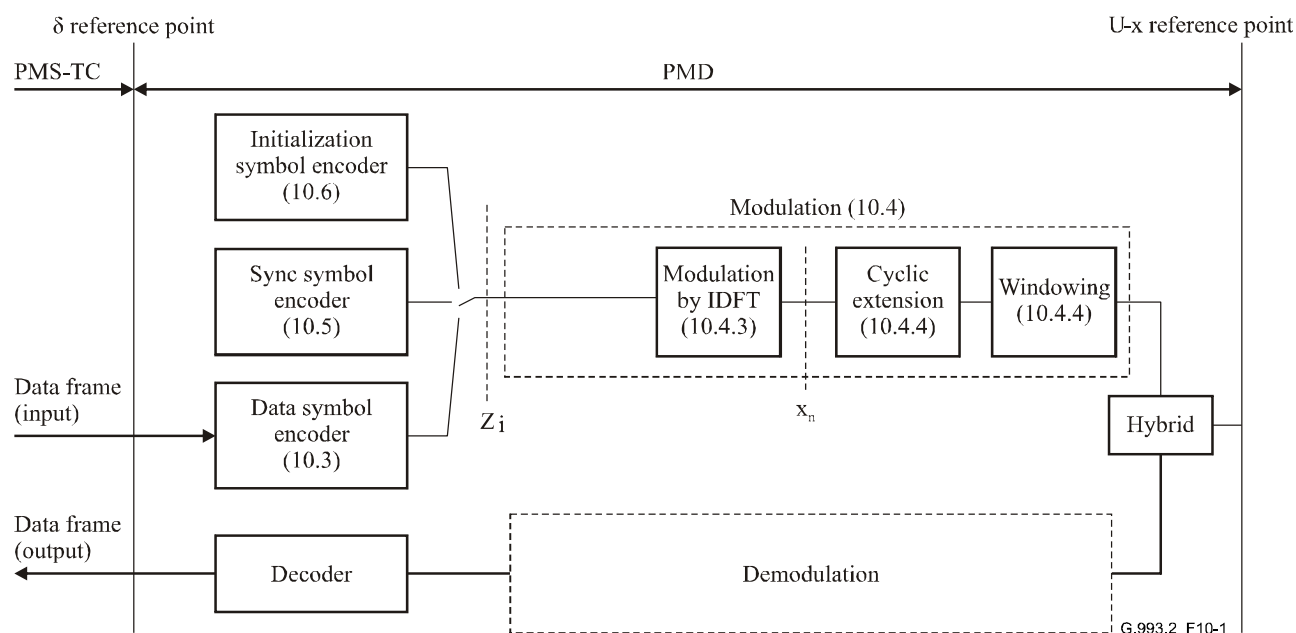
δ reference point

U-x reference point

PMS-TC

PMD

Initialization symbol encoder (10.6)

Modulation (10.4)

Sync symbol encoder (10.5)

Modulation by IDFT (10.4.3)

Cyclic extension (10.4.4)

Windowing (10.4.4)

Data frame (input)

Data symbol encoder (10.3)

$Z_i$

$x_n$

Hybrid

Data frame (output)

Decoder

Demodulation

G.993.2_F10-1